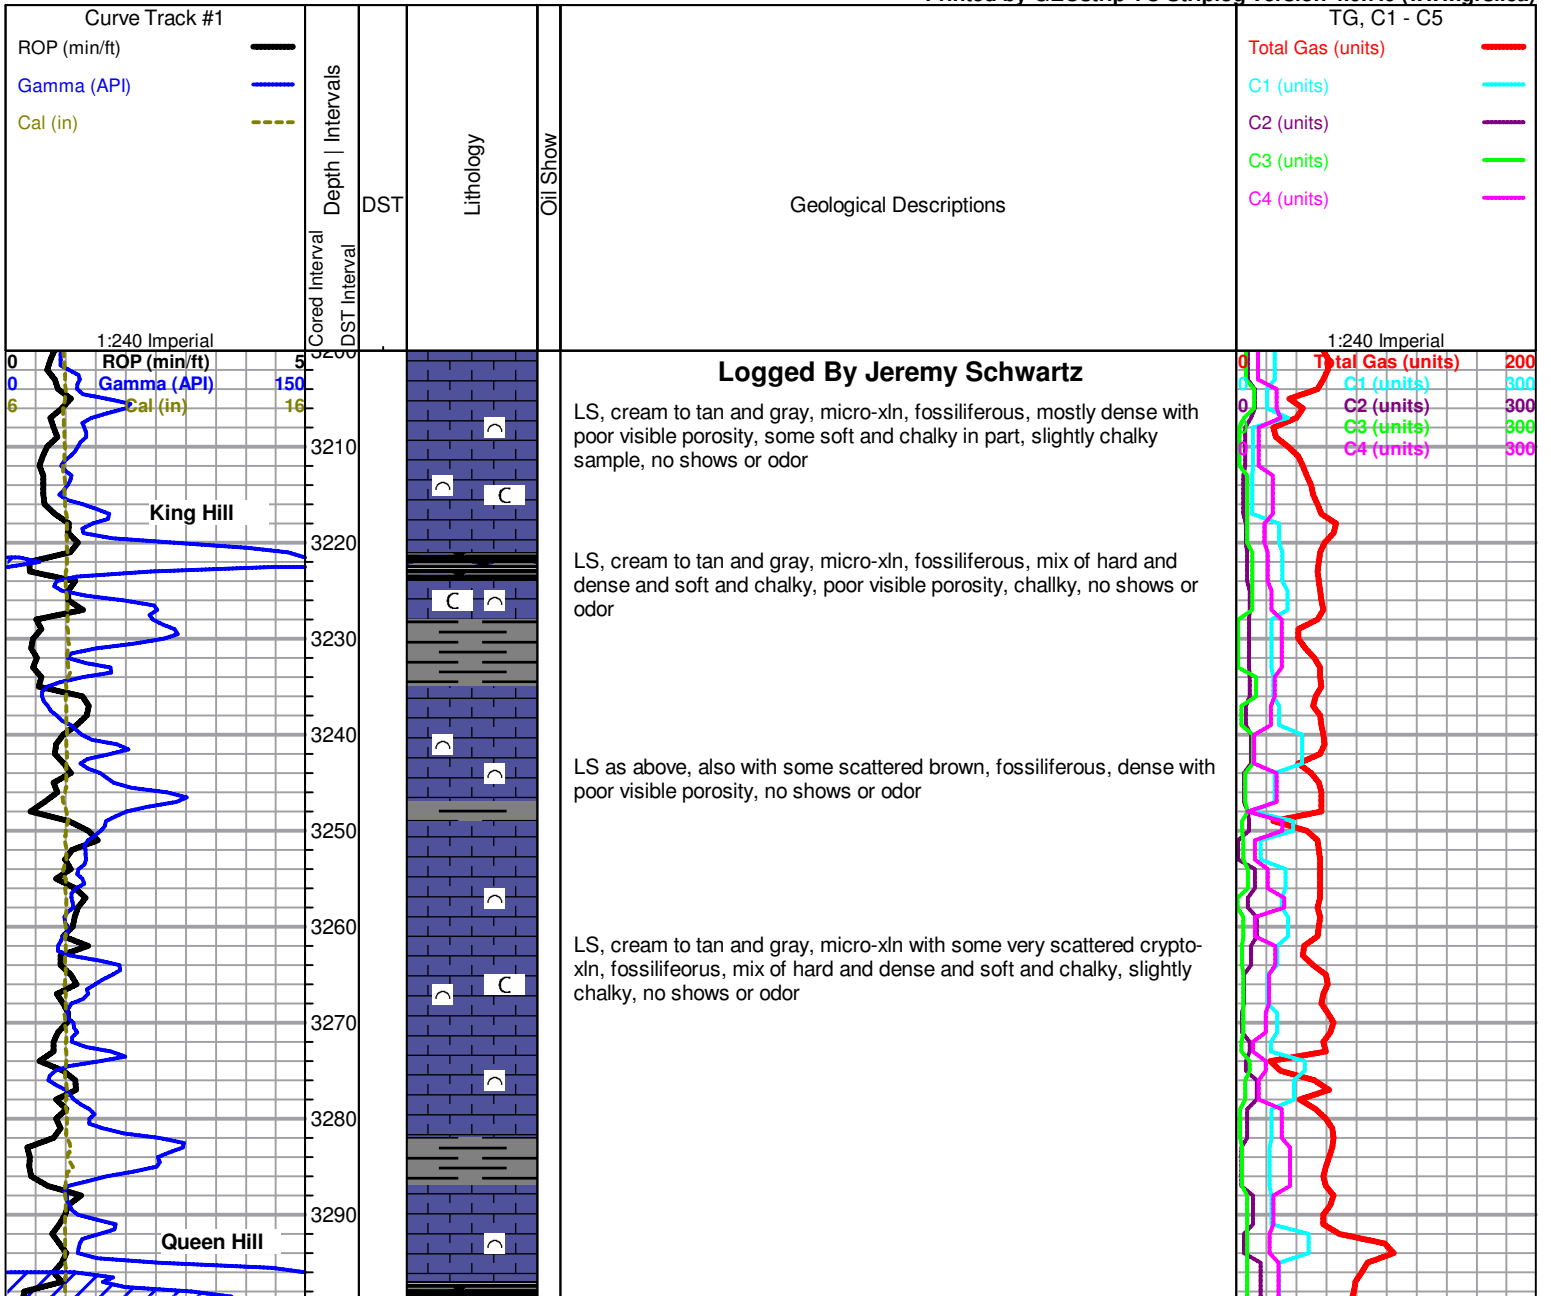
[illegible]

Curve Track #1
ROP (min/ft)
Gamma (API)
Cal (in)
1:240 Imperial

Cored Interval
DST Interval
Depth | Intervals
DST
Lithology
Oil Show
Geological Descriptions

TG, C1 - C5
Total Gas (units)
C1 (units)
C2 (units)
C3 (units)
C4 (units)
1:240 Imperial

0 ROP (min/ft) 5
0 Gamma (API) 150
6 Cal (in) 16

King Hill
Queen Hill

3200
3210
3220
3230
3240
3250
3260
3270
3280
3290

Logged By Jeremy Schwartz

LS, cream to tan and gray, micro-xln, fossiliferous, mostly dense with poor visible porosity, some soft and chalky in part, slightly chalky sample, no shows or odor

LS, cream to tan and gray, micro-xln, fossiliferous, mix of hard and dense and soft and chalky, poor visible porosity, challky, no shows or odor

LS as above, also with some scattered brown, fossiliferous, dense with poor visible porosity, no shows or odor

LS, cream to tan and gray, micro-xln with some very scattered cryptoxln, fossilifeorus, mix of hard and dense and soft and chalky, slightly chalky, no shows or odor

0 Total Gas (units) 200
0 C1 (units) 300
0 C2 (units) 300
0 C3 (units) 300
0 C4 (units) 300